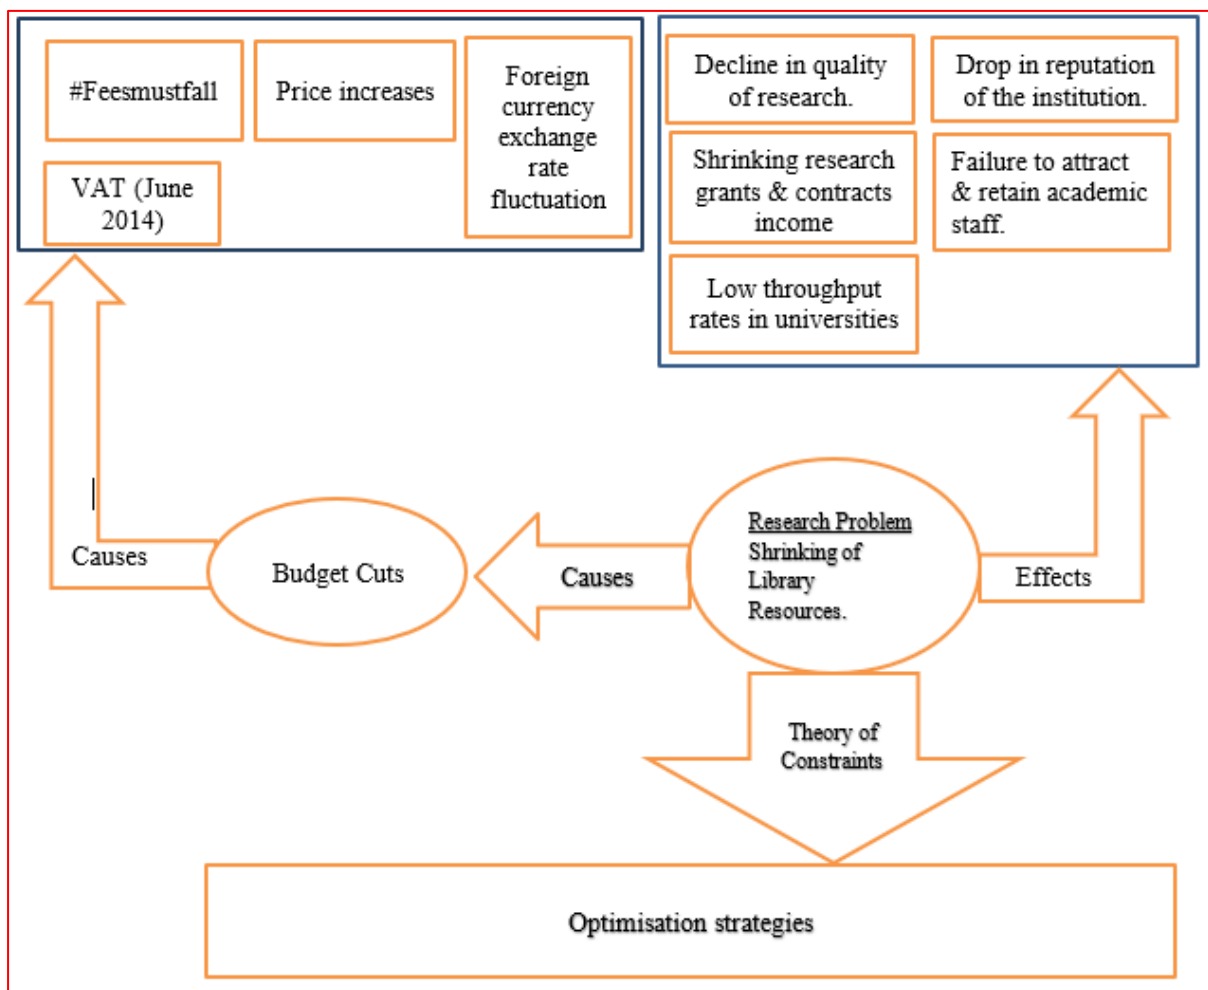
#Feesmustfall

Price increases

Foreign currency exchange rate fluctuation

VAT (June 2014)

Decline in quality of research.

Drop in reputation of the institution.

Shrinking research grants & contracts income

Failure to attract & retain academic staff.

Low throughput rates in universities

Causes

Budget Cuts

Causes

Research Problem
Shrinking of Library Resources.

Effects

Theory of Constraints

Optimisation strategies